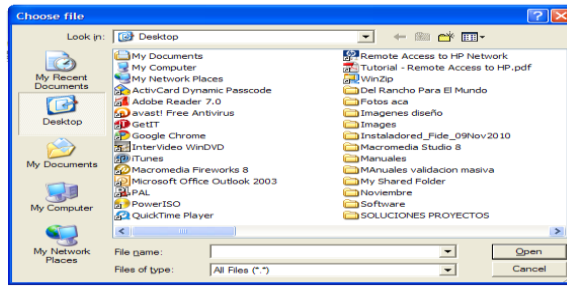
Choose file

Look in: Desktop

My Recent Documents
Desktop
My Documents
My Computer
My Network Places

My Documents
My Computer
My Network Places
ActivCard Dynamic Passcode
Adobe Reader 7.0
avast! Free Antivirus
GetIT
Google Chrome
InterVideo WinDVD
iTunes
Macromedia Fireworks 8
Microsoft Office Outlook 2003
PAL
PowerISO
QuickTime Player

Remote Access to HP Network
Tutorial - Remote Access to HP.pdf
WinZip
Del Rancho Para El Mundo
Fotos aca
Imagenes diseño
Images
Instaladored_Fide_09Nov2010
Macromedia Studio 8
Manuales
MAnuales validacion masiva
My Shared Folder
Noviembre
Software
SOLUCIONES PROYECTOS

File name:
Files of type: All Files (*.*)

Open
Cancel